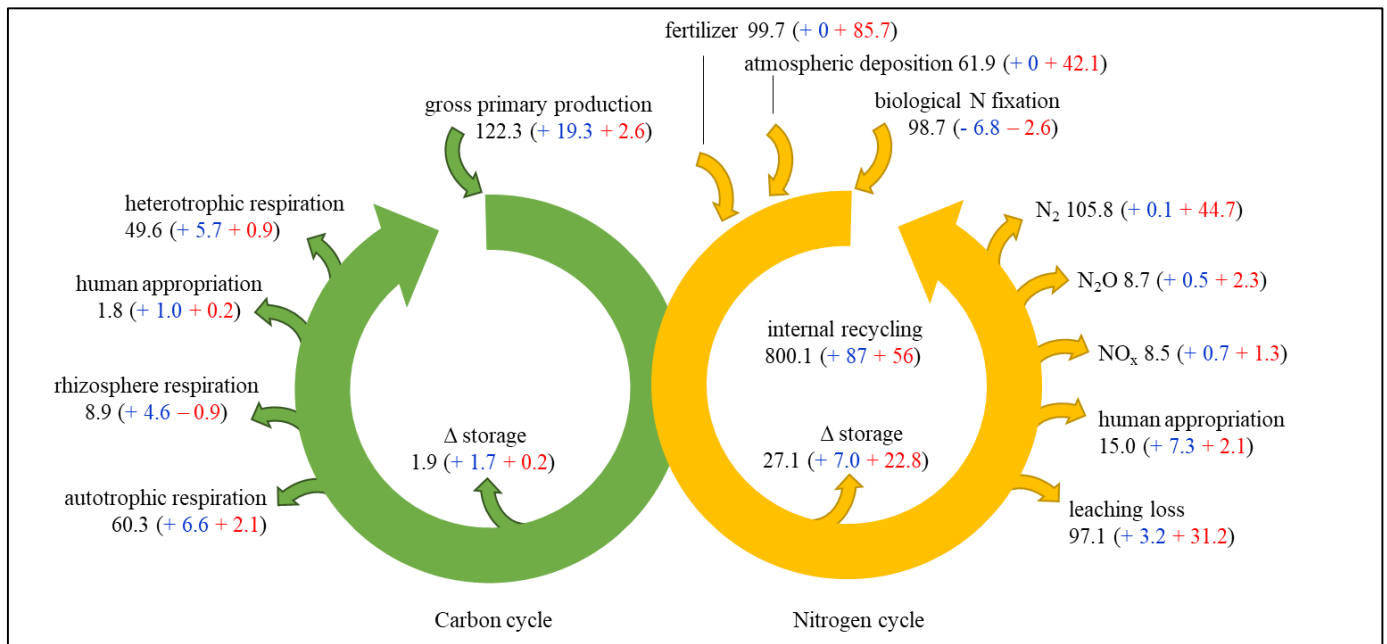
fertilizer 99.7 (+ 0 + 85.7)

atmospheric deposition 61.9 (+ 0 + 42.1)

gross primary production
122.3 (+ 19.3 + 2.6)

biological N fixation
98.7 (- 6.8 – 2.6)

heterotrophic respiration
49.6 (+ 5.7 + 0.9)

$N_2$ 105.8 (+ 0.1 + 44.7)

human appropriation
1.8 (+ 1.0 + 0.2)

$N_2O$ 8.7 (+ 0.5 + 2.3)

internal recycling
800.1 (+ 87 + 56)

$NO_x$ 8.5 (+ 0.7 + 1.3)

rhizosphere respiration
8.9 (+ 4.6 – 0.9)

human appropriation
15.0 (+ 7.3 + 2.1)

Δ storage
1.9 (+ 1.7 + 0.2)

Δ storage
27.1 (+ 7.0 + 22.8)

autotrophic respiration
60.3 (+ 6.6 + 2.1)

leaching loss
97.1 (+ 3.2 + 31.2)

Carbon cycle

Nitrogen cycle